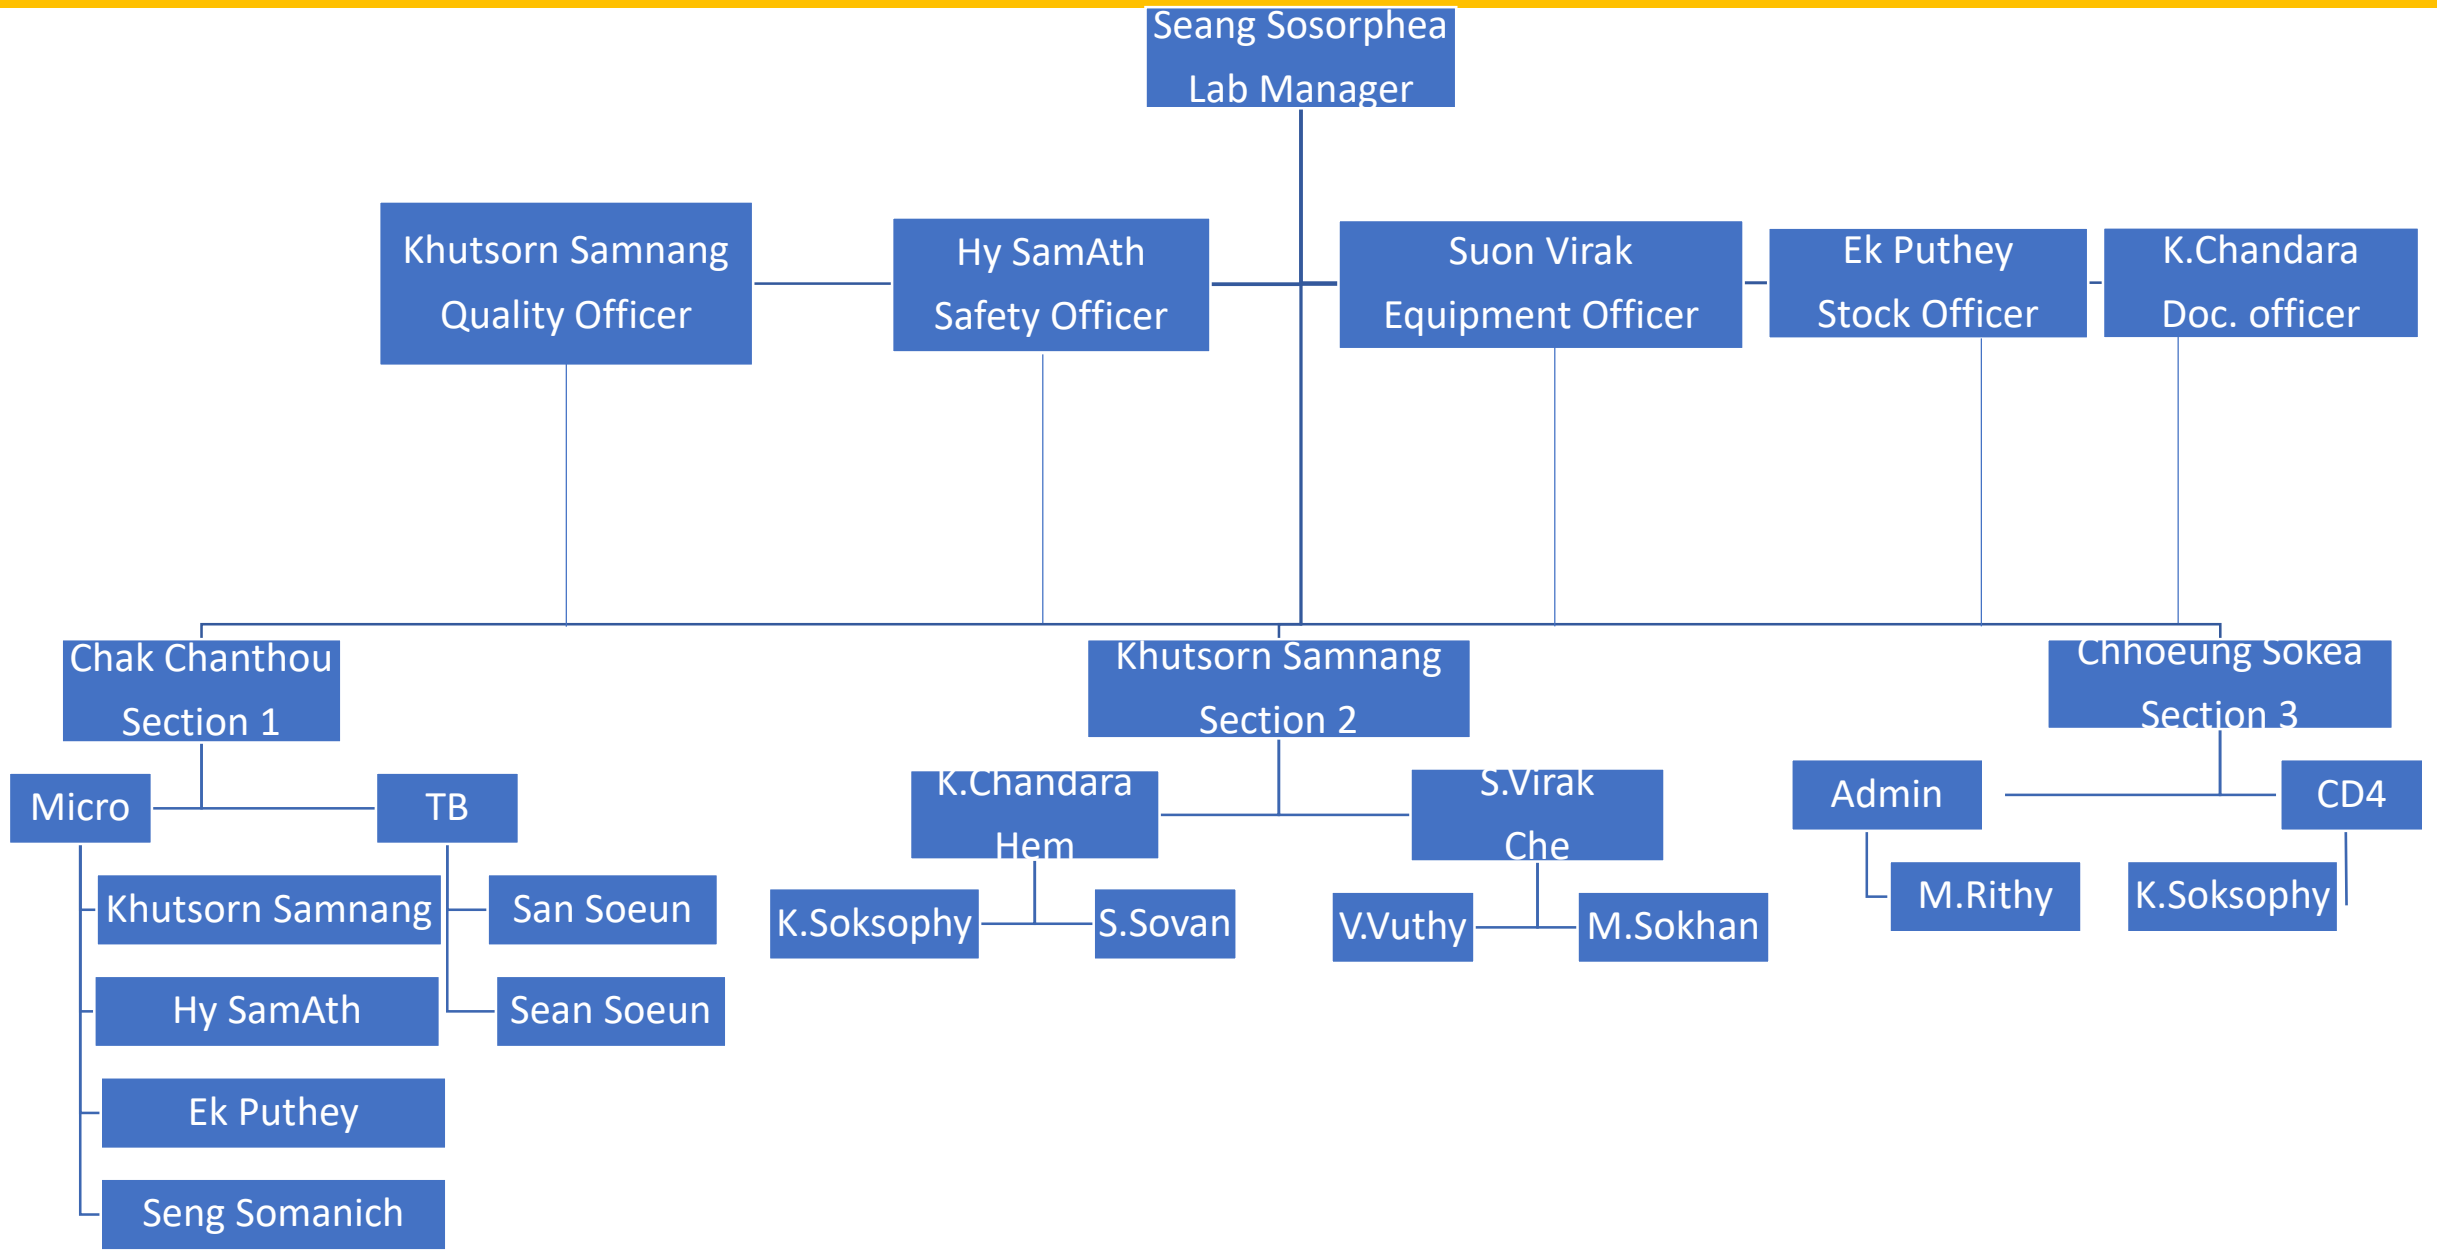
Seang Sosorphea
Lab Manager

Khutsorn Samnang
Quality Officer

Hy SamAth
Safety Officer

Suon Virak
Equipment Officer

Ek Puthey
Stock Officer

K.Chandara
Doc. officer

Chak Chanthou
Section 1

Khutsorn Samnang
Section 2

Chhoeung Sokea
Section 3

Micro

TB

Khutsorn Samnang

San Soeun

Hy SamAth

Sean Soeun

Ek Puthey

Seng Somanich

K.Chandara
Hem

S.Virak
Che

K.Soksophy

S.Sovan

V.Vuthy

M.Sokhan

Admin

CD4

M.Rithy

K.Soksophy